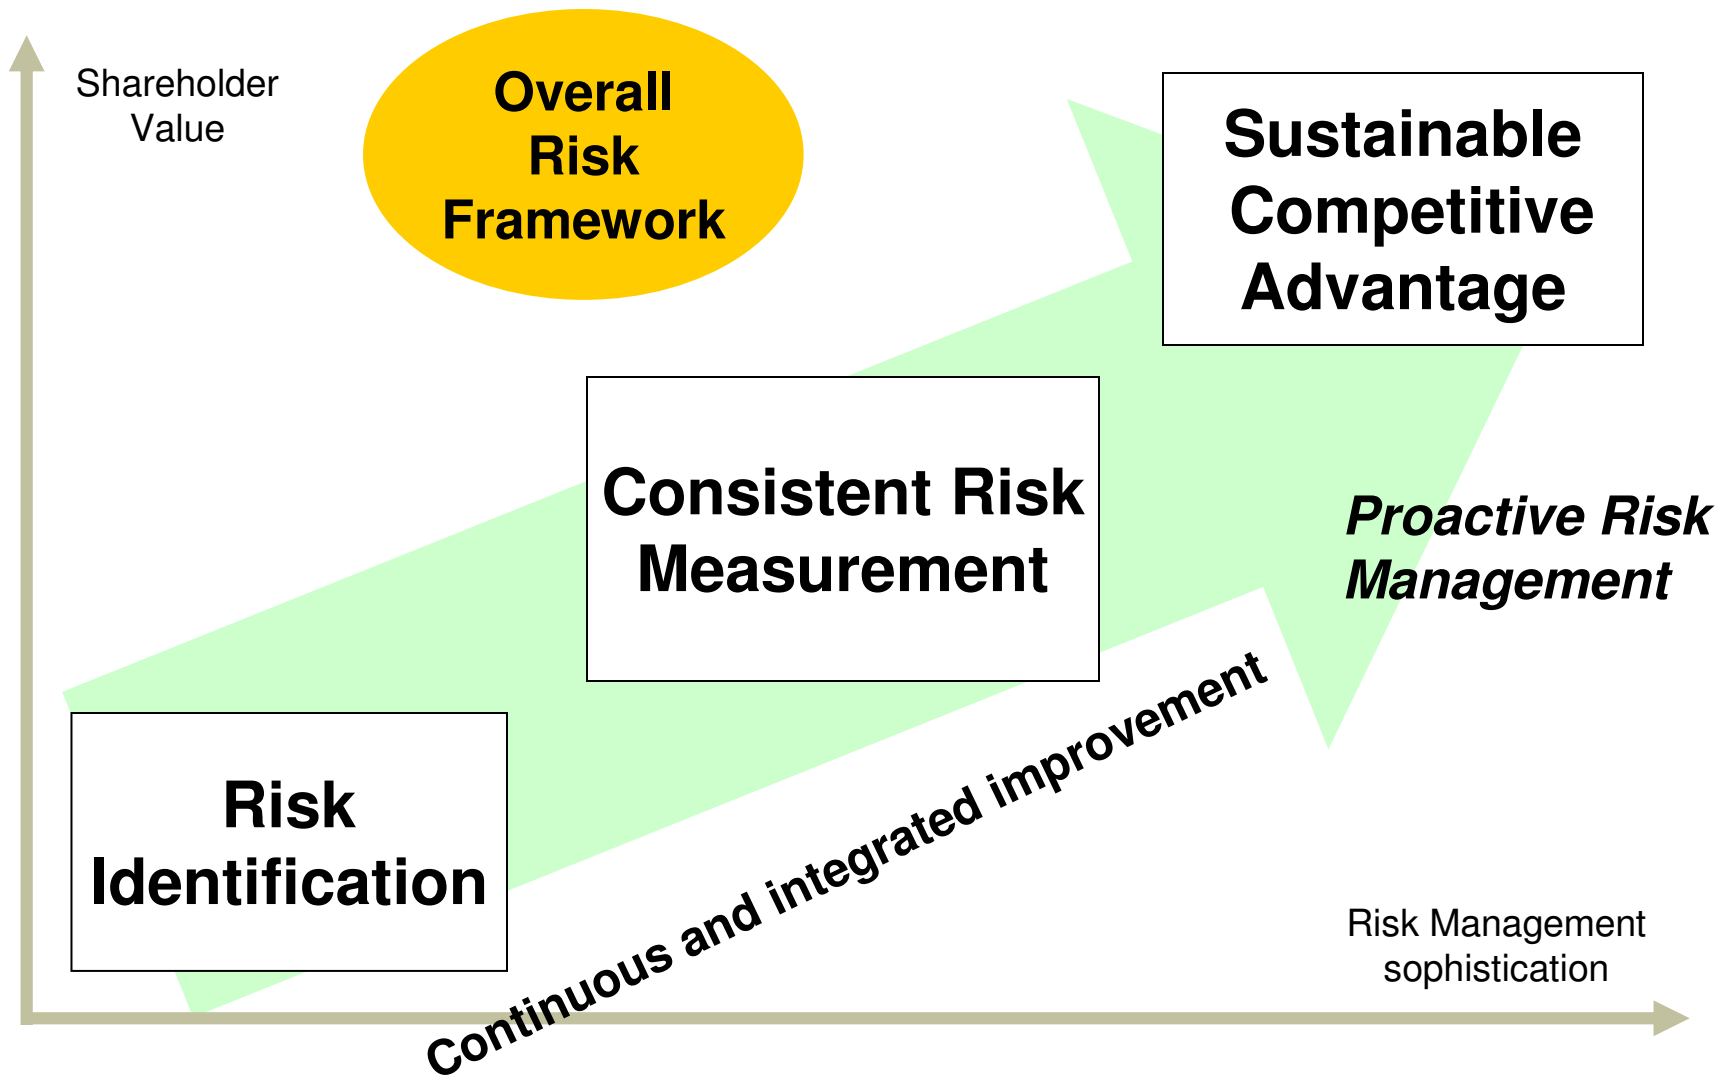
Shareholder Value

Overall Risk Framework

Sustainable Competitive Advantage

Consistent Risk Measurement

Proactive Risk Management

Risk Identification

Continuous and integrated improvement

Risk Management sophistication